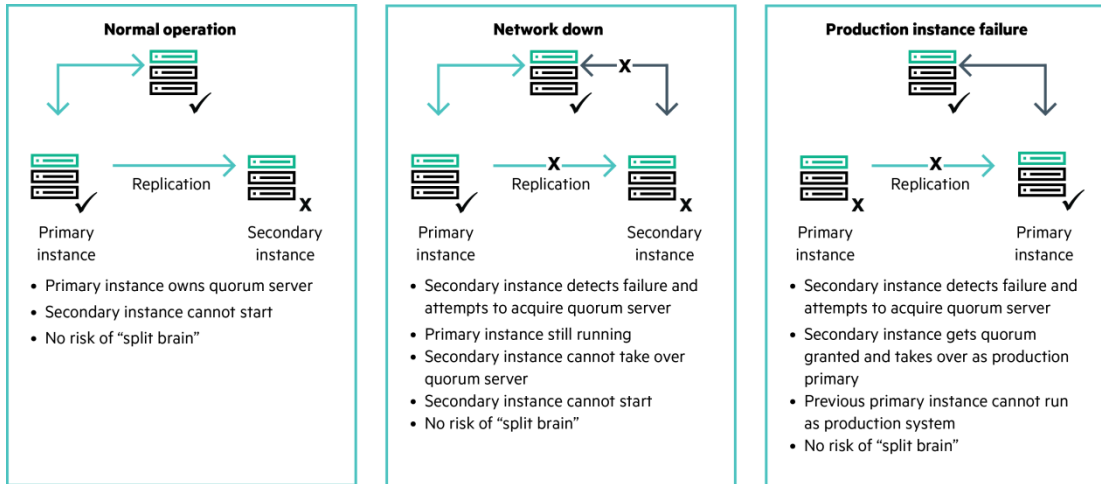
Normal operation

Replication

Primary instance

Secondary instance

- Primary instance owns quorum server
- Secondary instance cannot start
- No risk of “split brain”

Network down

X

X

Replication

Primary instance

Secondary instance

- Secondary instance detects failure and attempts to acquire quorum server
- Primary instance still running
- Secondary instance cannot take over quorum server
- Secondary instance cannot start
- No risk of “split brain”

Production instance failure

X

Replication

Primary instance

Primary instance

- Secondary instance detects failure and attempts to acquire quorum server
- Secondary instance gets quorum granted and takes over as production primary
- Previous primary instance cannot run as production system
- No risk of “split brain”